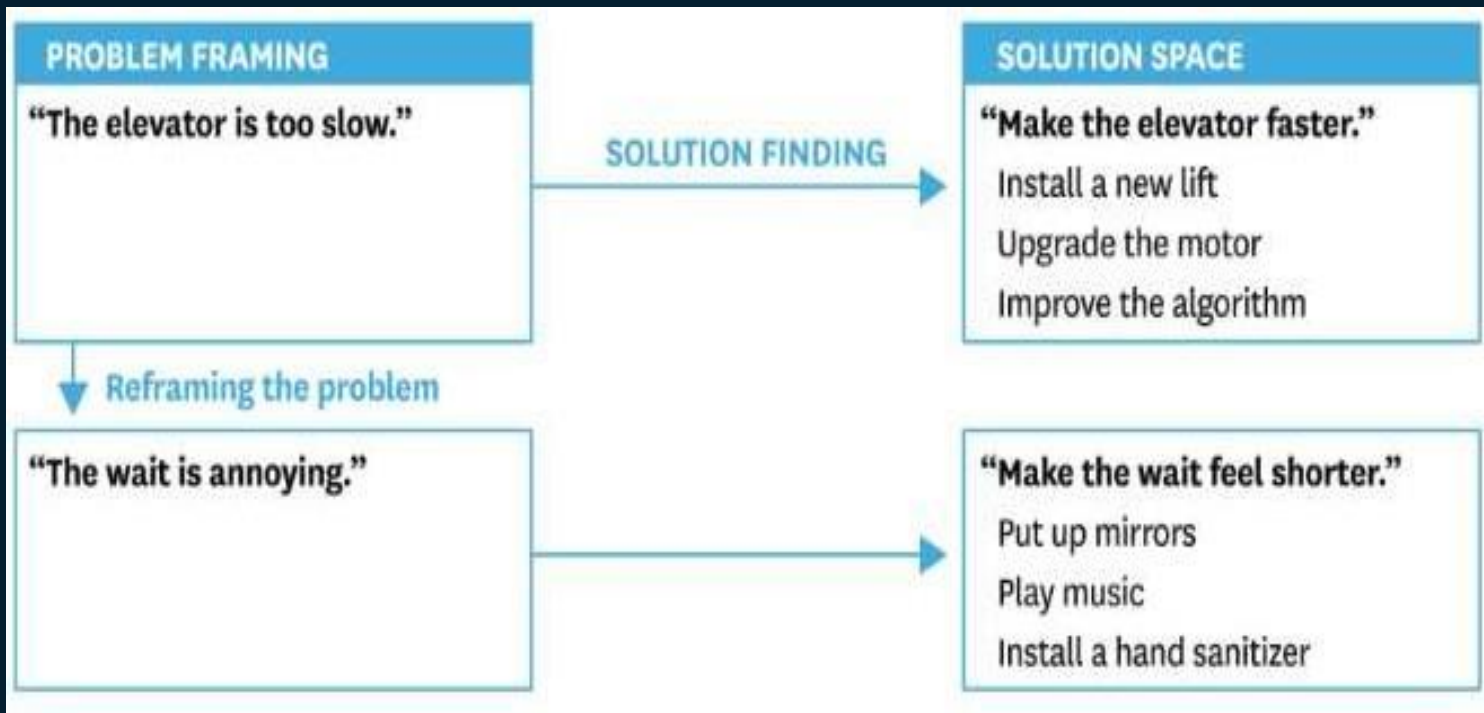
PROBLEM FRAMING

"The elevator is too slow."

SOLUTION FINDING

SOLUTION SPACE

"Make the elevator faster."
Install a new lift
Upgrade the motor
Improve the algorithm

Reframing the problem

"The wait is annoying."

"Make the wait feel shorter."
Put up mirrors
Play music
Install a hand sanitizer